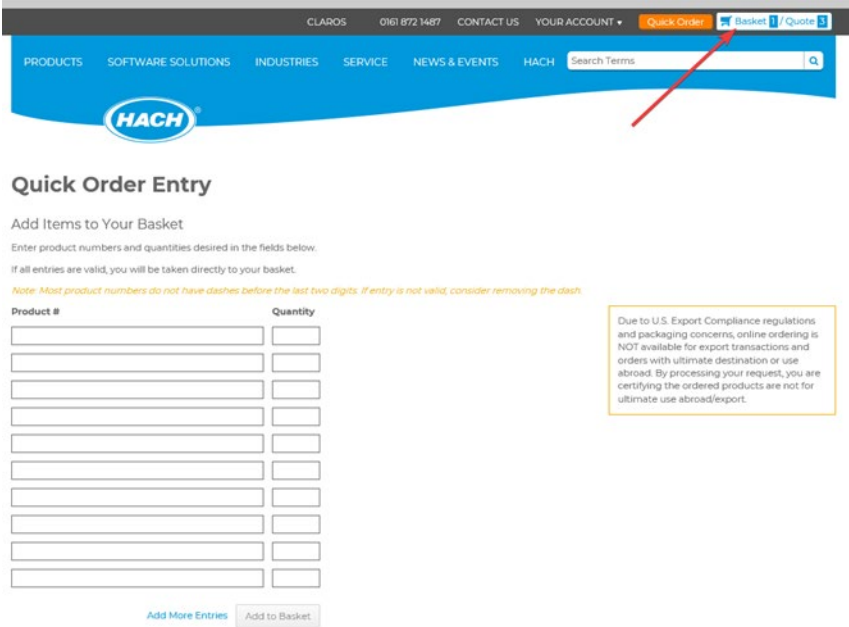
CLAROS 0161 872 1487 CONTACT US YOUR ACCOUNT ▾ Quick Order Basket 1 / Quote 3

PRODUCTS SOFTWARE SOLUTIONS INDUSTRIES SERVICE NEWS & EVENTS HACH Search Terms

HACH®

Quick Order Entry

Add Items to Your Basket

Enter product numbers and quantities desired in the fields below.

If all entries are valid, you will be taken directly to your basket.

Note: Most product numbers do not have dashes before the last two digits. If entry is not valid, consider removing the dash.

Product # Quantity

Due to U.S. Export Compliance regulations and packaging concerns, online ordering is NOT available for export transactions and orders with ultimate destination or use abroad. By processing your request, you are certifying the ordered products are not for ultimate use abroad/export.

Add More Entries Add to Basket